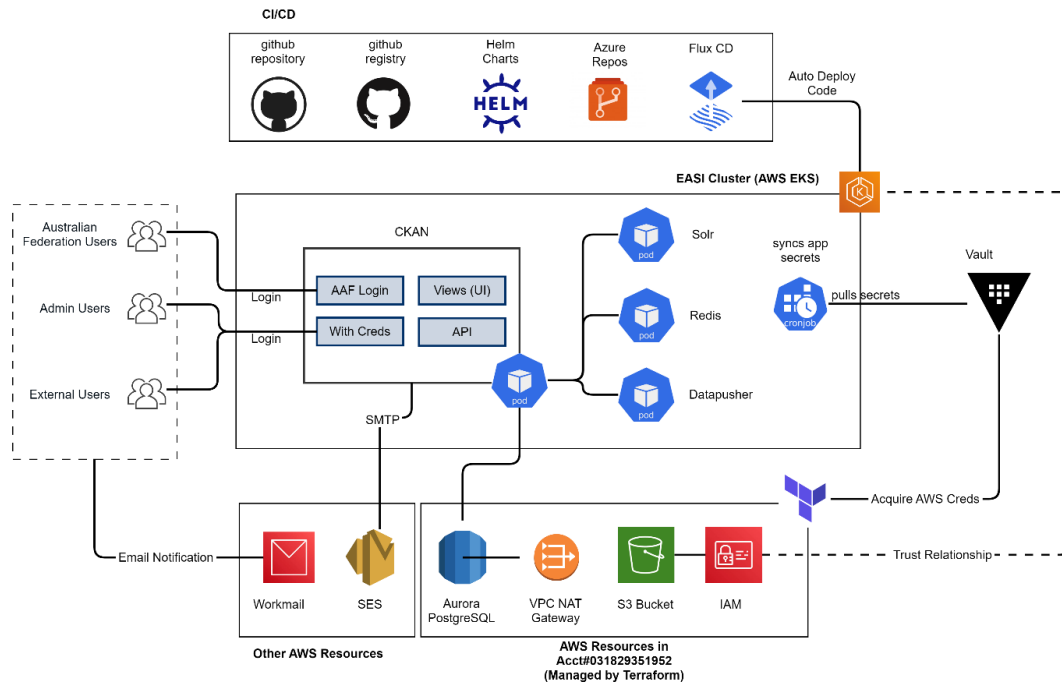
CI/CD

github repository

github registry

Helm Charts

HELM

Azure Repos

Flux CD

Auto Deploy Code

EASI Cluster (AWS EKS)

Australian Federation Users

Admin Users

External Users

CKAN

Login

Login

AAF Login

Views (UI)

With Creds

API

pod

Solr

pod

Redis

pod

Datapusher

pod

syncs app secrets

cronjob

pulls secrets

Vault

SMTP

Acquire AWS Creds

Trust Relationship

Email Notification

Workmail

SES

Aurora PostgreSQL

VPC NAT Gateway

S3 Bucket

IAM

Other AWS Resources

AWS Resources in Acct#031829351952 (Managed by Terraform)